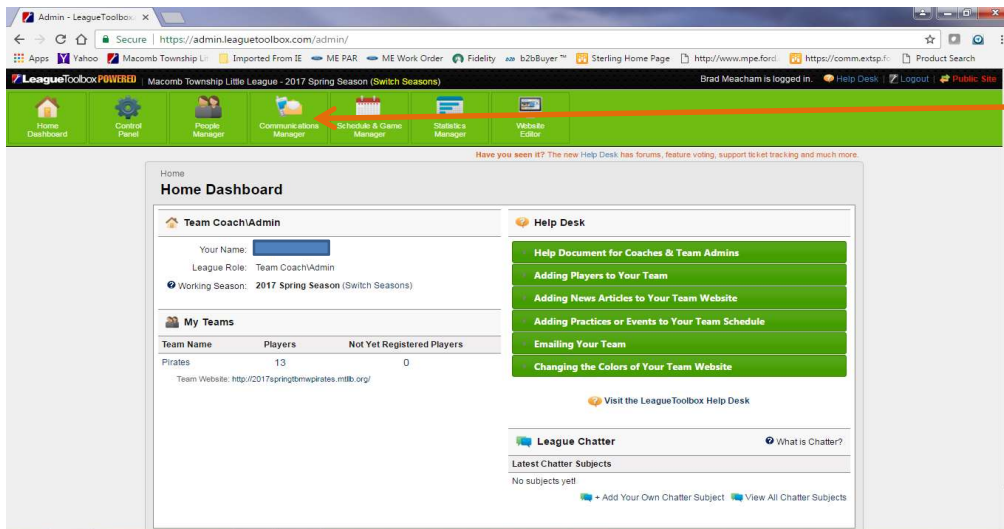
Admin - LeagueToolbox ×

Secure | https://admin.leaguetoolbox.com/admin/

Apps Yahoo Macomb Township Li Imported From IE ME PAR ME Work Order Fidelity b2bBuyer™ Sterling Home Page http://www.mpe.ford. https://comm.extsp.fc Product Search

LeagueToolbox POWERED | Macomb Township Little League - 2017 Spring Season (Switch Seasons)

Brad Meacham is logged in. Help Desk | Logout | Public Site

Home Dashboard | Control Panel | People Manager | Communications Manager | Schedule & Game Manager | Statistics Manager | Website Editor

Have you seen it? The new Help Desk has forums, feature voting, support ticket tracking and much more.

Home

Home Dashboard

Team Coach\Admin

Your Name:

League Role: Team Coach\Admin

Working Season: 2017 Spring Season (Switch Seasons)

My Teams

| Team Name | Players | Not Yet Registered Players |
|---|---|---|
| Pirates | 13 | 0 |

Team Website: http://2017springtbmwpirates.mtllb.org/

Help Desk

Help Document for Coaches & Team Admins

Adding Players to Your Team

Adding News Articles to Your Team Website

Adding Practices or Events to Your Team Schedule

Emailing Your Team

Changing the Colors of Your Team Website

Visit the LeagueToolbox Help Desk

League Chatter

What is Chatter?

Latest Chatter Subjects

No subjects yet!

+ Add Your Own Chatter Subject View All Chatter Subjects